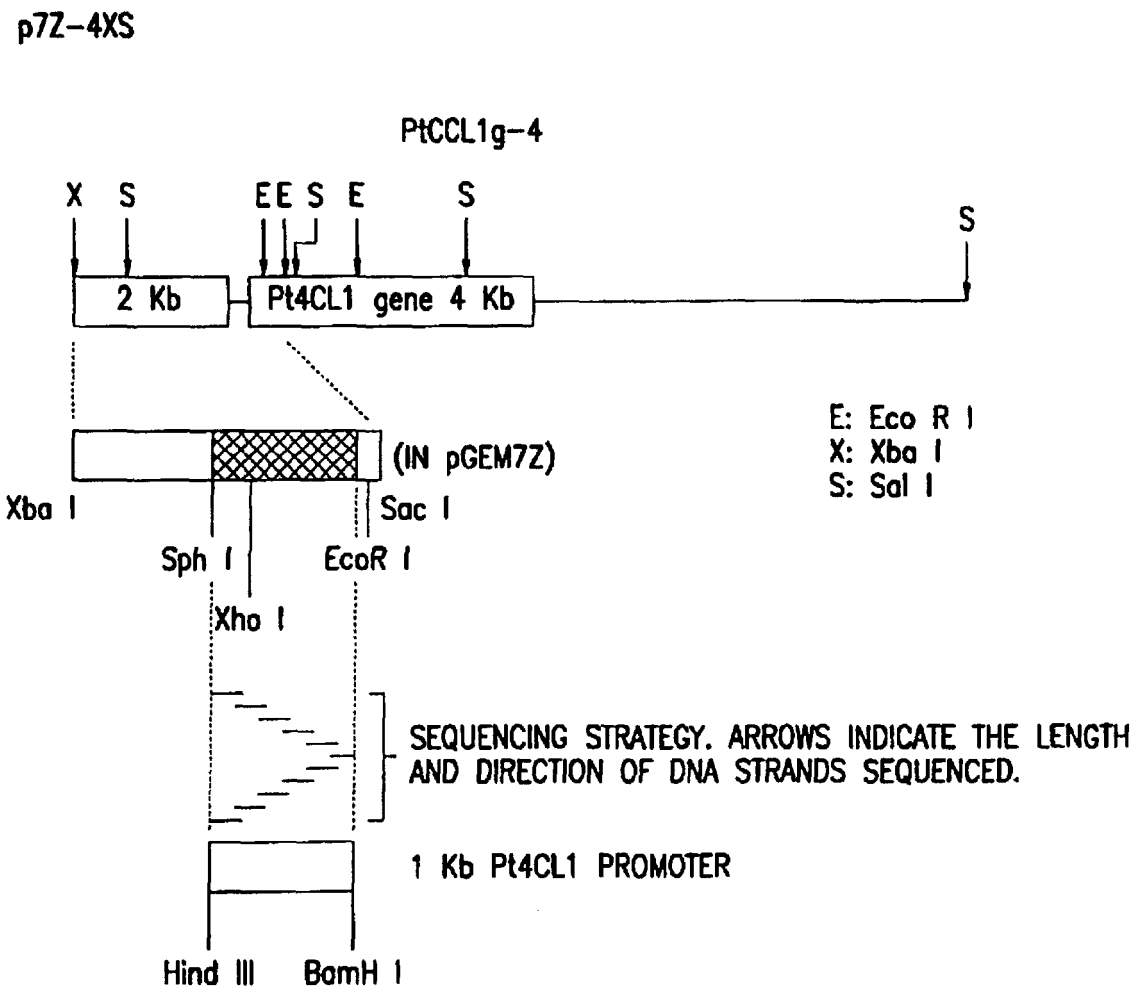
p7Z-4XS

PtCCL1g-4

X S E E S E S S

2 Kb

Pt4CL1 gene 4 Kb

E: Eco R I
X: Xba I
S: Sal I

(IN pGEM7Z)

Xba I

Sac I

Sph I

EcoR I

Xho I

SEQUENCING STRATEGY. ARROWS INDICATE THE LENGTH AND DIRECTION OF DNA STRANDS SEQUENCED.

1 Kb Pt4CL1 PROMOTER

Hind III

BamH I